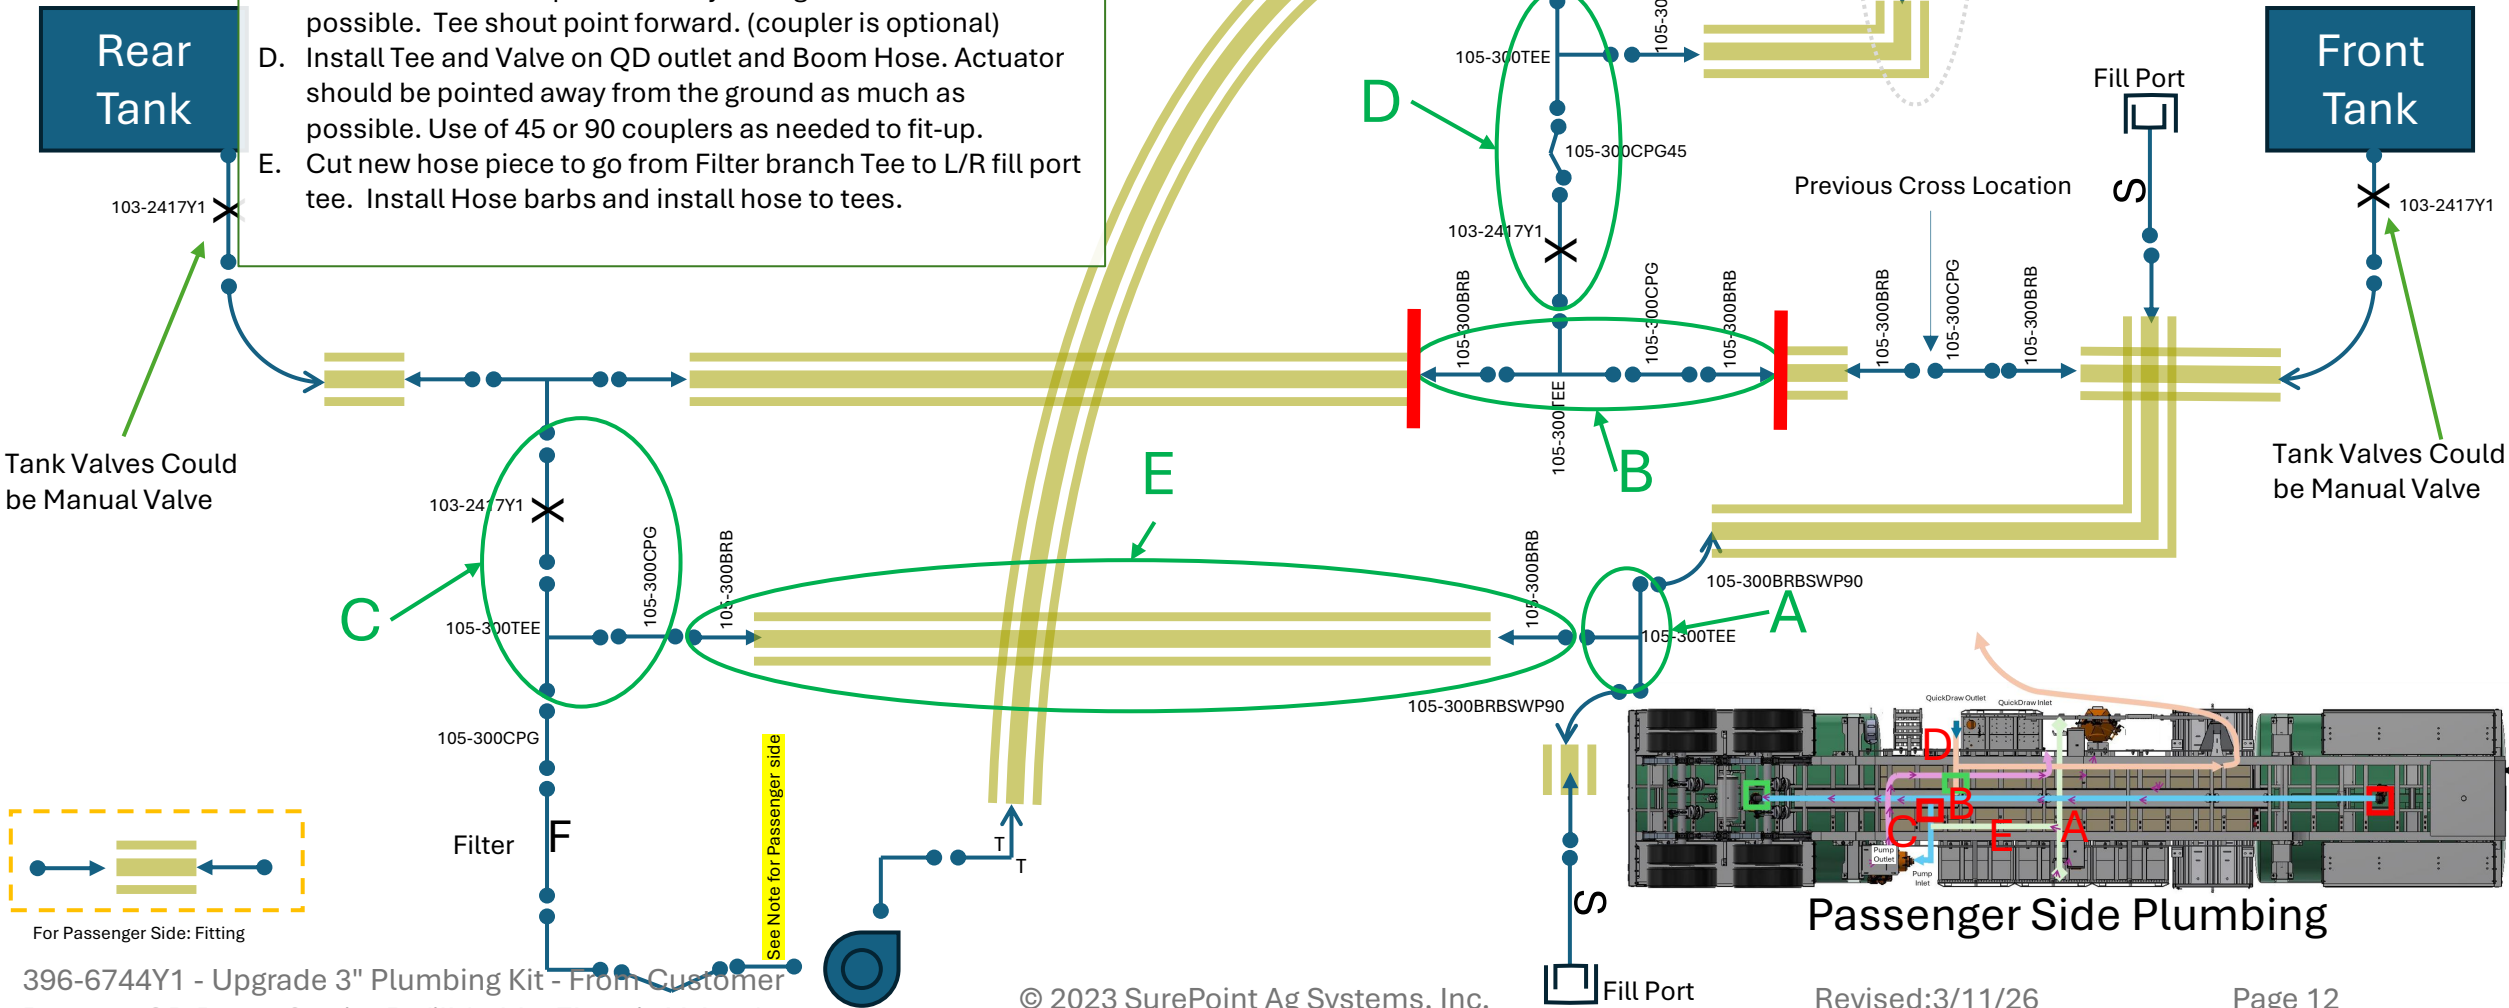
Rear Tank

possible. Tee shout point forward. (coupler is optional)

D. Install Tee and Valve on QD outlet and Boom Hose. Actuator should be pointed away from the ground as much as possible. Use of 45 or 90 couplers as needed to fit-up.

E. Cut new hose piece to go from Filter branch Tee to L/R fill port tee. Install Hose barbs and install hose to tees.

Front Tank

Fill Port

S

103-2417Y1

103-2417Y1

Tank Valves Could be Manual Valve

Tank Valves Could be Manual Valve

105-300TEE

105-300CPG45

103-2417Y1

D

Previous Cross Location

105-300BRB

105-300CPG

105-300BRB

105-300BRB

105-300CPG

105-300BRB

105-300TEE

B

E

103-2417Y1

C

105-300TEE

105-300CPG

105-300BRB

105-300BRB

105-300BRBSWP90

A

105-300TEE

105-300BRBSWP90

105-300CPG

Filter

F

See Note for Passenger side

T

T

S

Fill Port

QuickDraw Outlet

QuickDraw Inlet

D

B

C

E

A

Pump Outlet

Pump Inlet

Passenger Side Plumbing

For Passenger Side: Fitting

396-6744Y1 - Upgrade 3" Plumbing Kit - Front Customer

© 2023 SurePoint Ag Systems, Inc.

Revised:3/11/26

Page 12